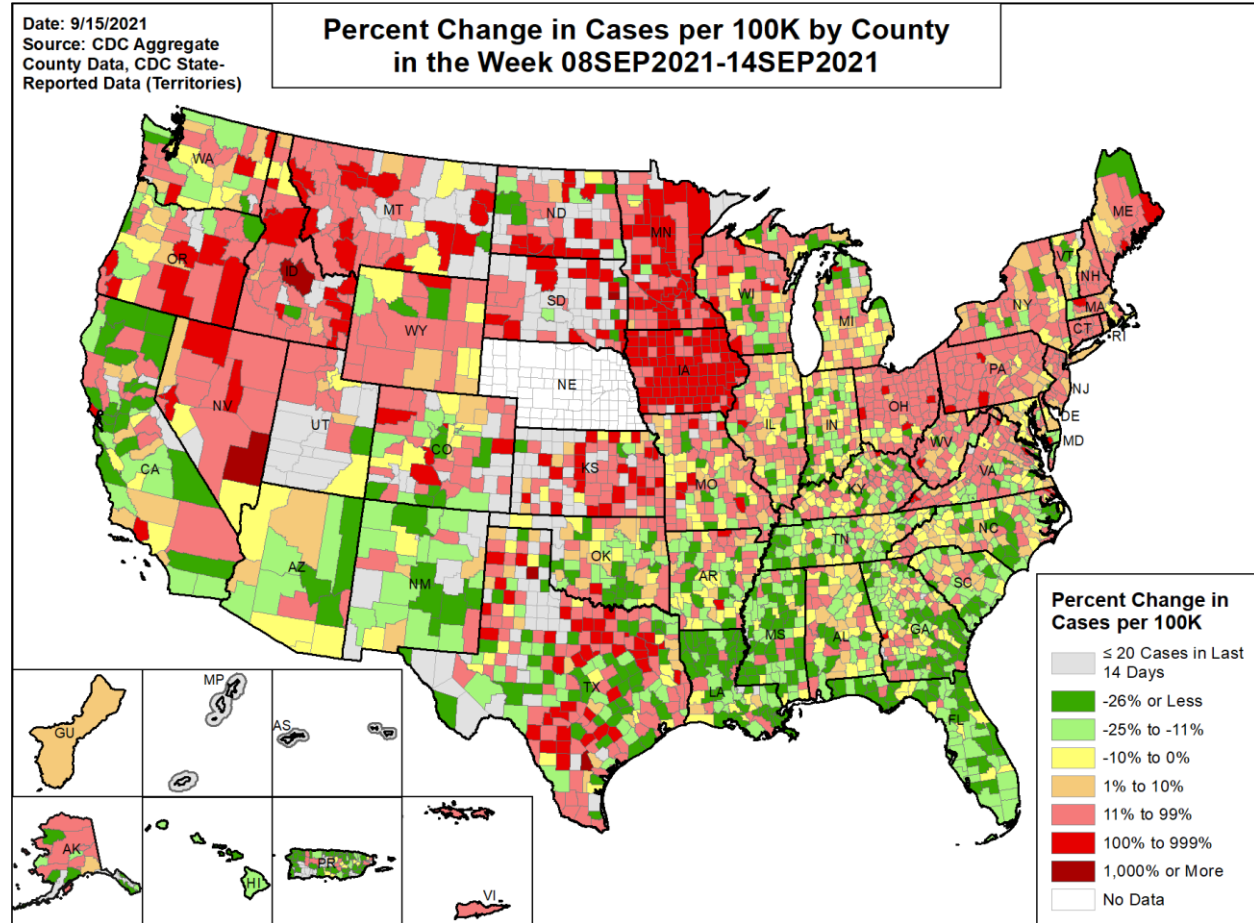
Date: 9/15/2021
Source: CDC Aggregate County Data, CDC State-Reported Data (Territories)

Percent Change in Cases per 100K by County in the Week 08SEP2021-14SEP2021

WA
MT
ND
MN
ME
OR
ID
SD
WI
VT
NH
NY
MA
CT
RI
WY
MI
NE
IA
PA
NJ
NV
UT
OH
DE
MD
IL
IN
CO
WV
CA
KS
MO
KY
VA
NC
TN
AZ
OK
AR
SC
NM
MS
AL
GA
TX
LA
FL
GU
MP
AS
AK
HI
PR
VI

Percent Change in Cases per 100K
≤ 20 Cases in Last 14 Days
-26% or Less
-25% to -11%
-10% to 0%
1% to 10%
11% to 99%
100% to 999%
1,000% or More
No Data